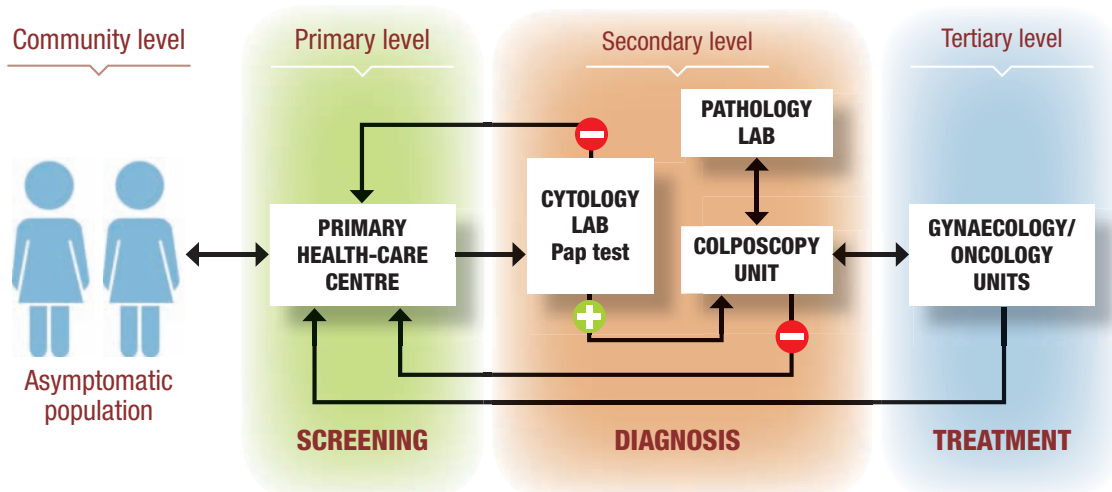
Community level

Primary level

Secondary level

Tertiary level

PATHOLOGY LAB

CYTOLOGY LAB Pap test

PRIMARY HEALTH-CARE CENTRE

COLPOSCOPY UNIT

GYNAECOLOGY/ ONCOLOGY UNITS

Asymptomatic population

SCREENING

DIAGNOSIS

TREATMENT